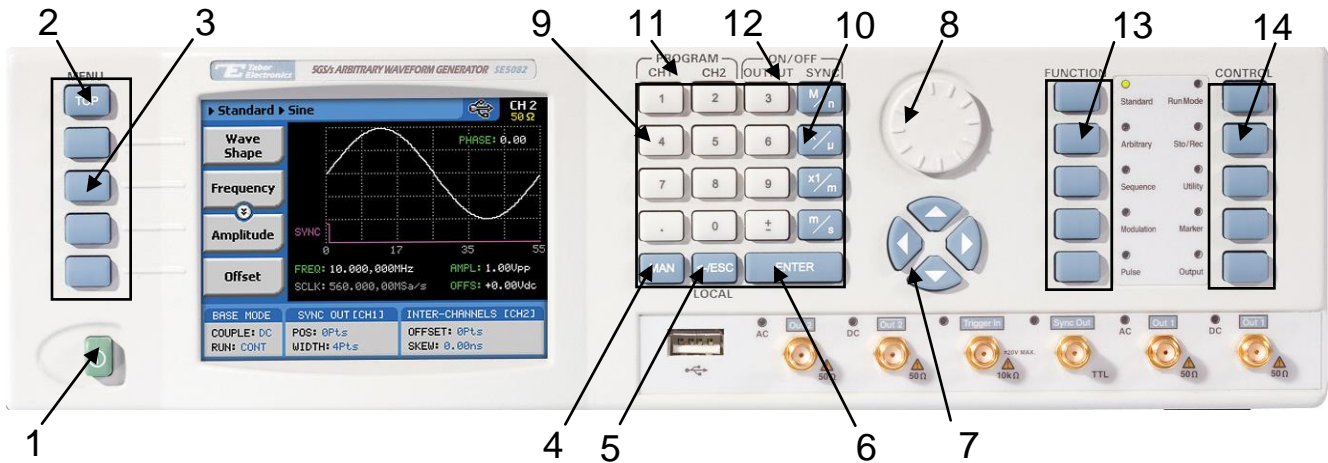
2 3 9 11 12 10 8 13 14

MENU
TOP

Tabor Electronics 5GS/s ARBITRARY WAVEFORM GENERATOR SE5082

▸ Standard ▸ Sine
CH 2
50 Ω

Wave Shape
Frequency
Amplitude
Offset

PHASE: 0.00
SYNC
0 17 35 55
FREQ: 10.000,000MHz
AMPL: 1.00Vpp
SCLK: 560.000,00MSa/s
OFFS: +0.00Vdc

| BASE MODE | SYNC OUT [CH1] | INTER-CHANNELS [CH2] |
|---|---|---|
| COUPLE: DC | POS: 0Pts | OFFSET: 0Pts |
| RUN: CONT | WIDTH: 4Pts | SKEW: 0.00ns |

PROGRAM
CH1 CH2
ON/OFF
OUTPUT SYNC

1 2 3 M/n
4 5 6 k/μ
7 8 9 x1/m
. 0 ± m/s
MAN ESC ENTER
LOCAL

FUNCTION
Standard
Arbitrary
Sequence
Modulation
Pulse
Run Mode
Sto/Rec
Utility
Marker
Output
CONTROL

AC Out 2 DC Out 2 Trigger In Sync Out AC Out 1 DC Out 1
50 Ω 50 Ω ±20V MAX. 10k Ω TTL 50 Ω 50 Ω

1 4 5 6 7